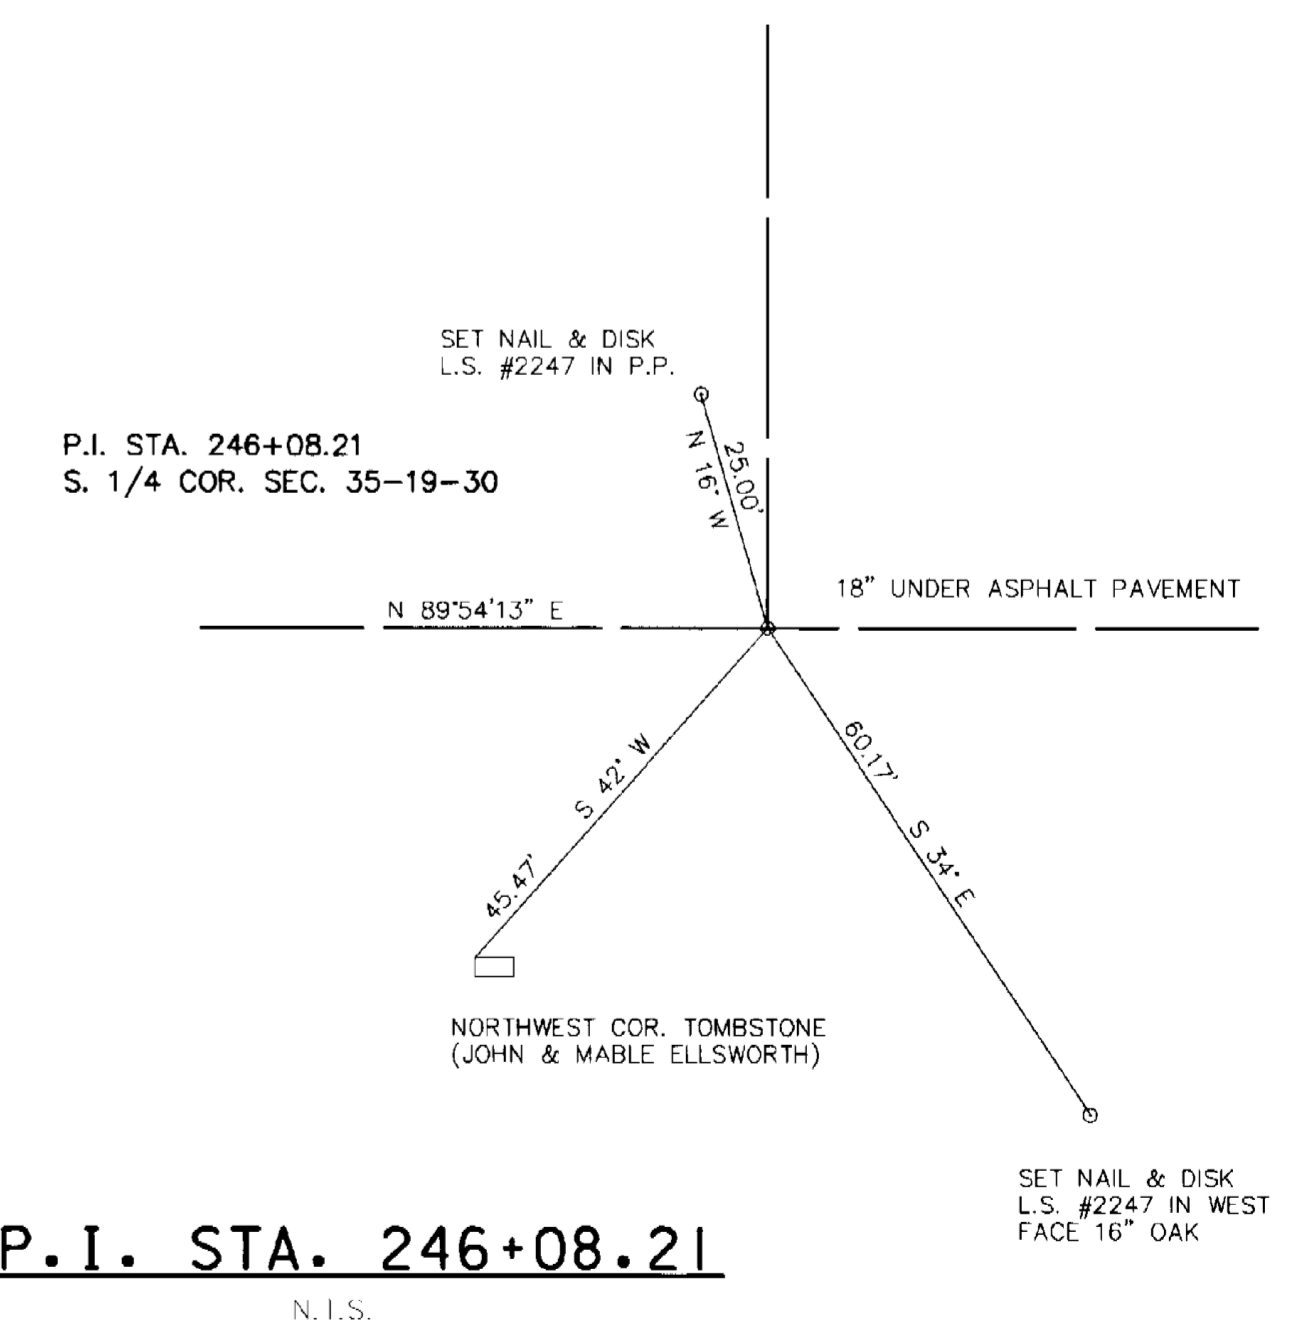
SET NAIL & DISK
L.S. #2247 IN P.P.

P.I. STA. 246+08.21
S. 1/4 COR. SEC. 35–19–30

25.00'
N 16° W

18" UNDER ASPHALT PAVEMENT

N 89°54'13" E

S 42° W
45.47'

60.17'
S 34° E

NORTHWEST COR. TOMBSTONE
(JOHN & MABLE ELLSWORTH)

SET NAIL & DISK
L.S. #2247 IN WEST
FACE 16" OAK

P.I. STA. 246+08.21

N.T.S.